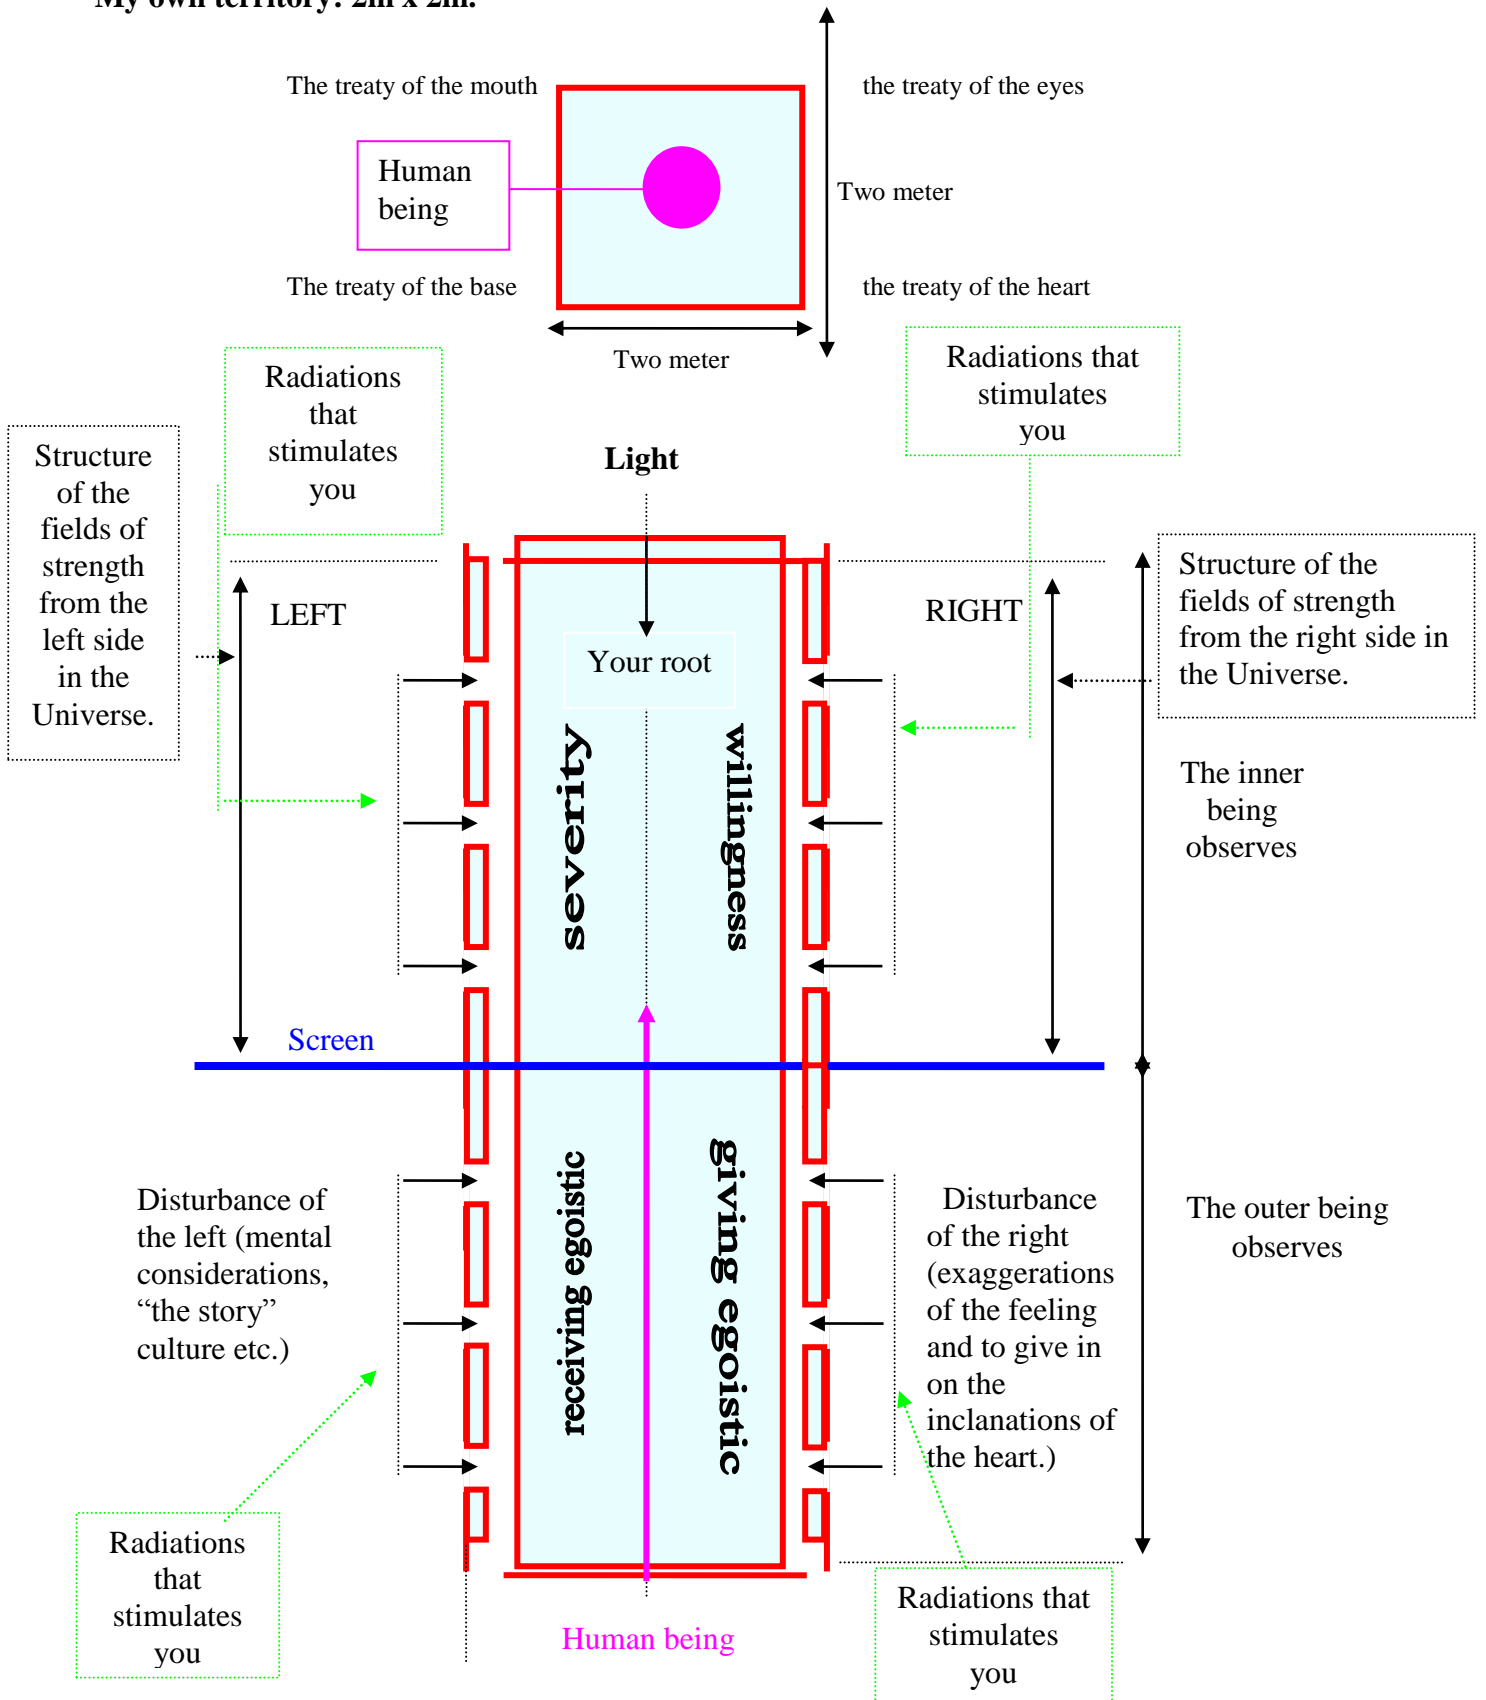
My own territory: 2m x 2m.

The treaty of the mouth

the treaty of the eyes

Human being

Two meter

The treaty of the base

the treaty of the heart

Two meter

Radiations that stimulates you

Radiations that stimulates you

Structure of the fields of strength from the left side in the Universe.

Light

LEFT

RIGHT

Structure of the fields of strength from the right side in the Universe.

Your root

severity

willingness

The inner being observes

Screen

Disturbance of the left (mental considerations, “the story” culture etc.)

receiving egoistic

giving egoistic

Disturbance of the right (exaggerations of the feeling and to give in on the inclanations of the heart.)

The outer being observes

Radiations that stimulates you

Human being

Radiations that stimulates you